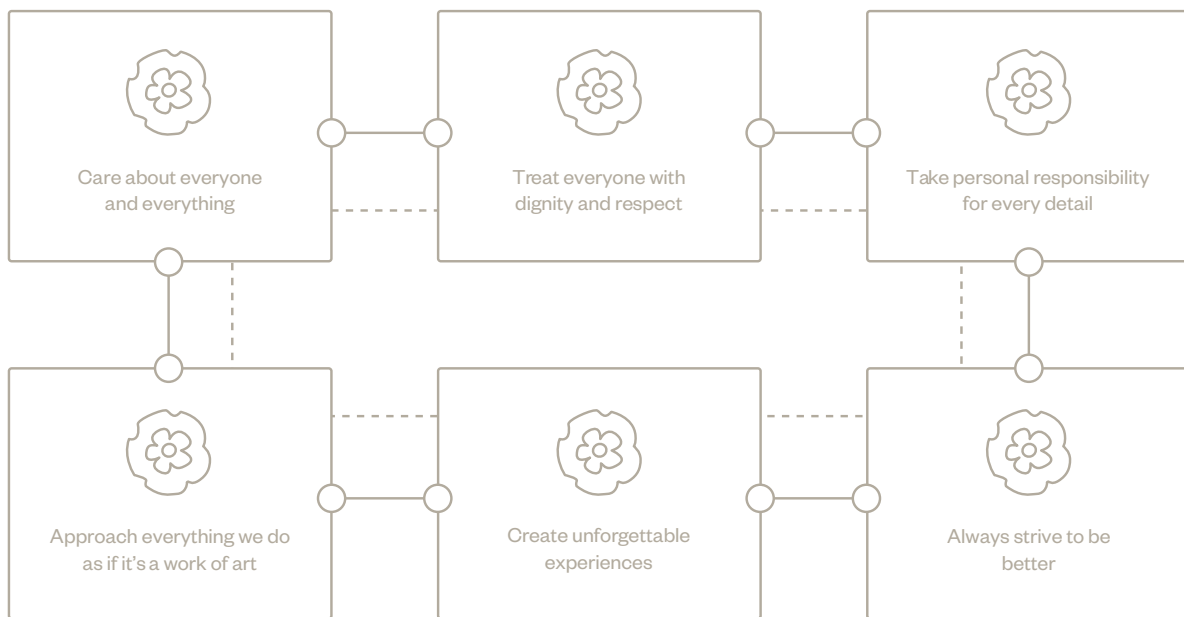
Care about everyone and everything

Treat everyone with dignity and respect

Take personal responsibility for every detail

Approach everything we do as if it's a work of art

Create unforgettable experiences

Always strive to be better